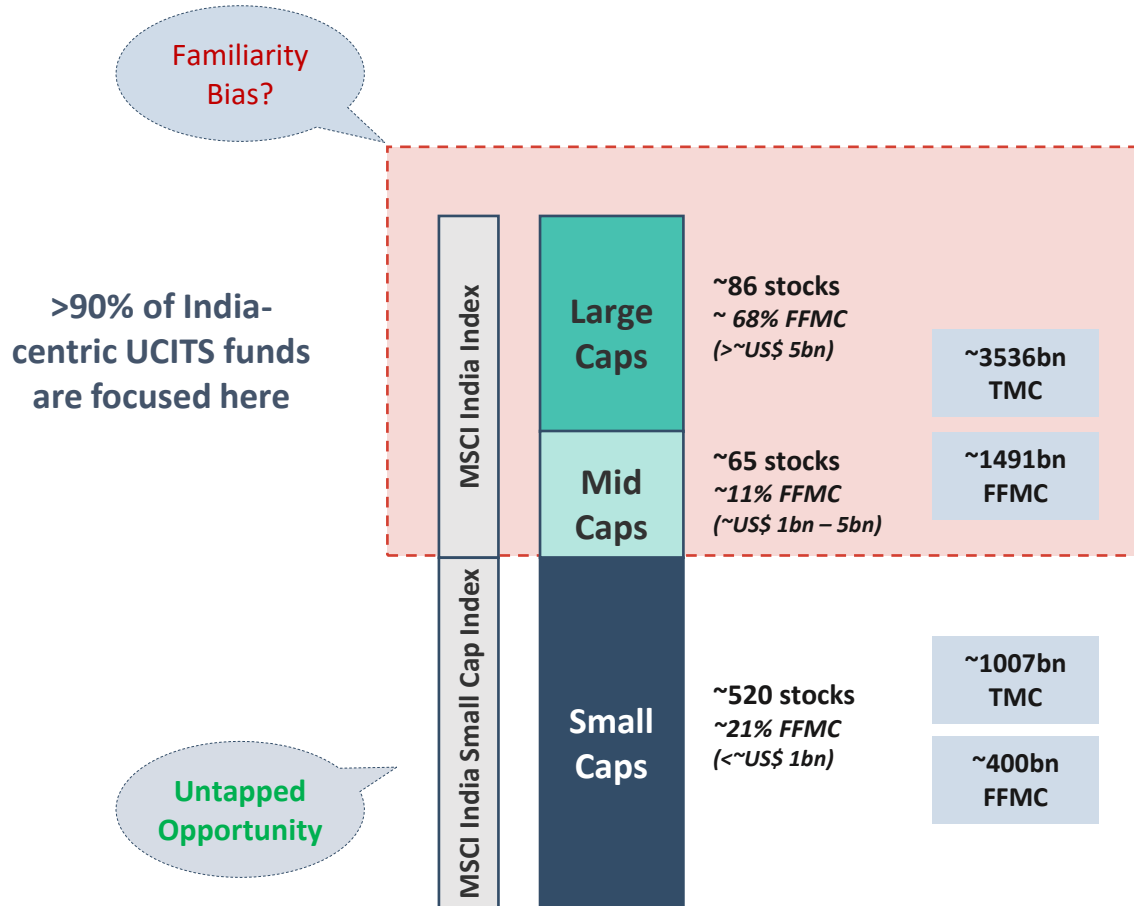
Familiarity Bias?

>90% of India-centric UCITS funds are focused here

MSCI India Index

Large Caps

~86 stocks
~ 68% FFMC
(>~US$ 5bn)

~3536bn TMC

Mid Caps

~65 stocks
~11% FFMC
(~US$ 1bn – 5bn)

~1491bn FFMC

MSCI India Small Cap Index

Small Caps

~520 stocks
~21% FFMC
(<~US$ 1bn)

~1007bn TMC

~400bn FFMC

Untapped Opportunity